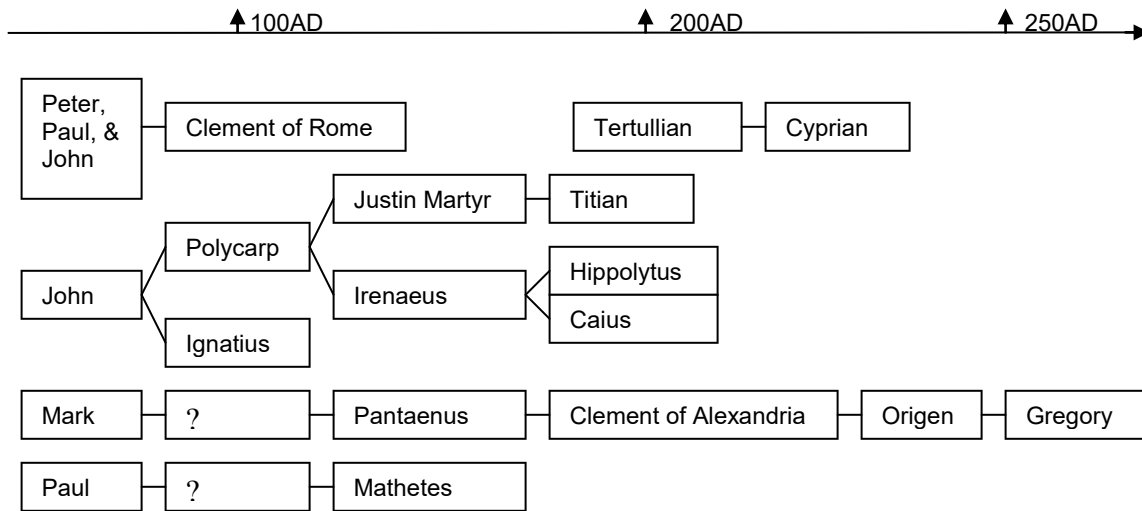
100AD

200AD

250AD

Peter, Paul, & John

Clement of Rome

Tertullian

Cyprian

Justin Martyr

Titian

Polycarp

Hippolytus

John

Irenaeus

Caius

Ignatius

Mark

?

Pantaenus

Clement of Alexandria

Origen

Gregory

Paul

?

Mathetes